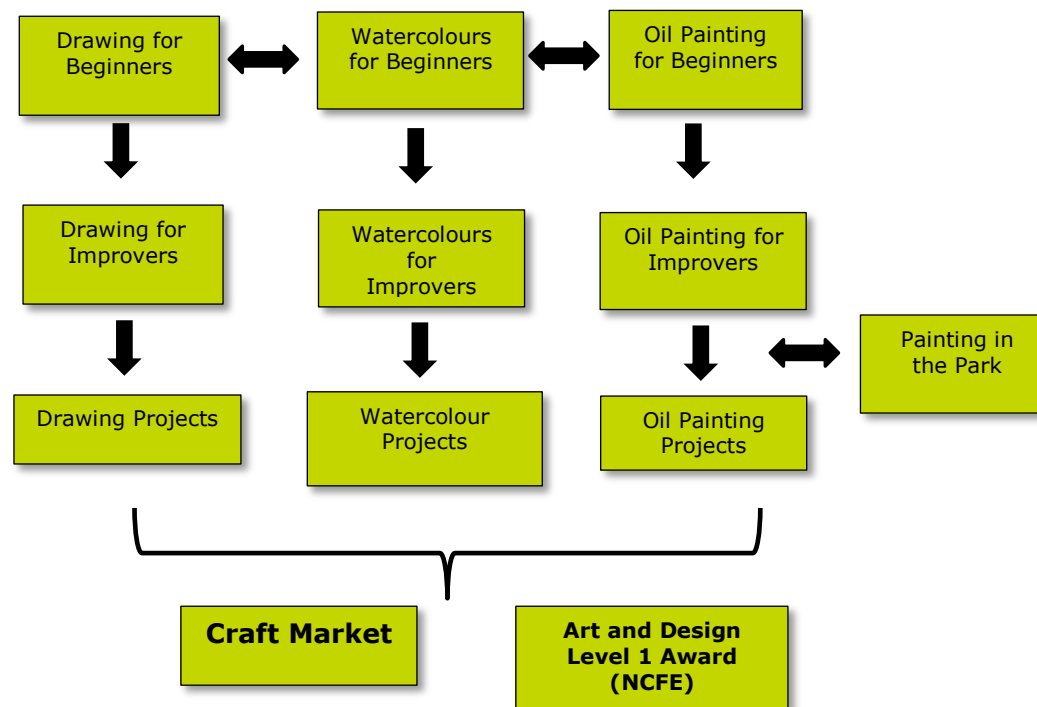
Drawing for Beginners

Watercolours for Beginners

Oil Painting for Beginners

Drawing for Improvers

Watercolours for Improvers

Oil Painting for Improvers

Painting in the Park

Drawing Projects

Watercolour Projects

Oil Painting Projects

Craft Market

Art and Design Level 1 Award (NCFE)